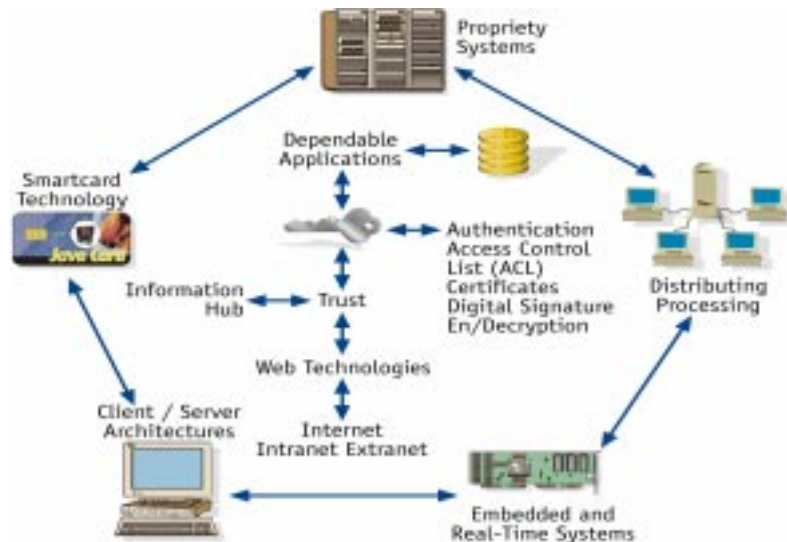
Propriety Systems

Dependable Applications

Smartcard Technology

Java Card

Authentication
Access Control List (ACL)
Certificates
Digital Signature
En/Decryption

Information Hub

Trust

Distributing Processing

Web Technologies

Client / Server Architectures

Internet
Intranet Extranet

Embedded and Real-Time Systems